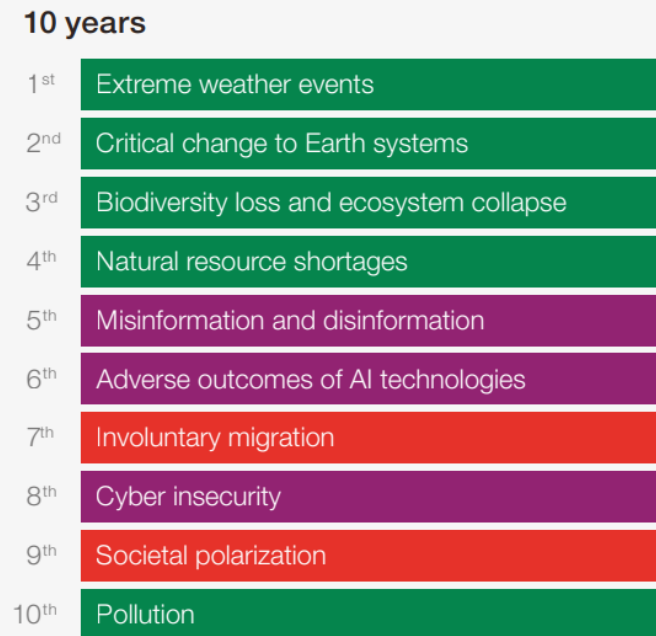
10 years

1st Extreme weather events
2nd Critical change to Earth systems
3rd Biodiversity loss and ecosystem collapse
4th Natural resource shortages
5th Misinformation and disinformation
6th Adverse outcomes of AI technologies
7th Involuntary migration
8th Cyber insecurity
9th Societal polarization
10th Pollution